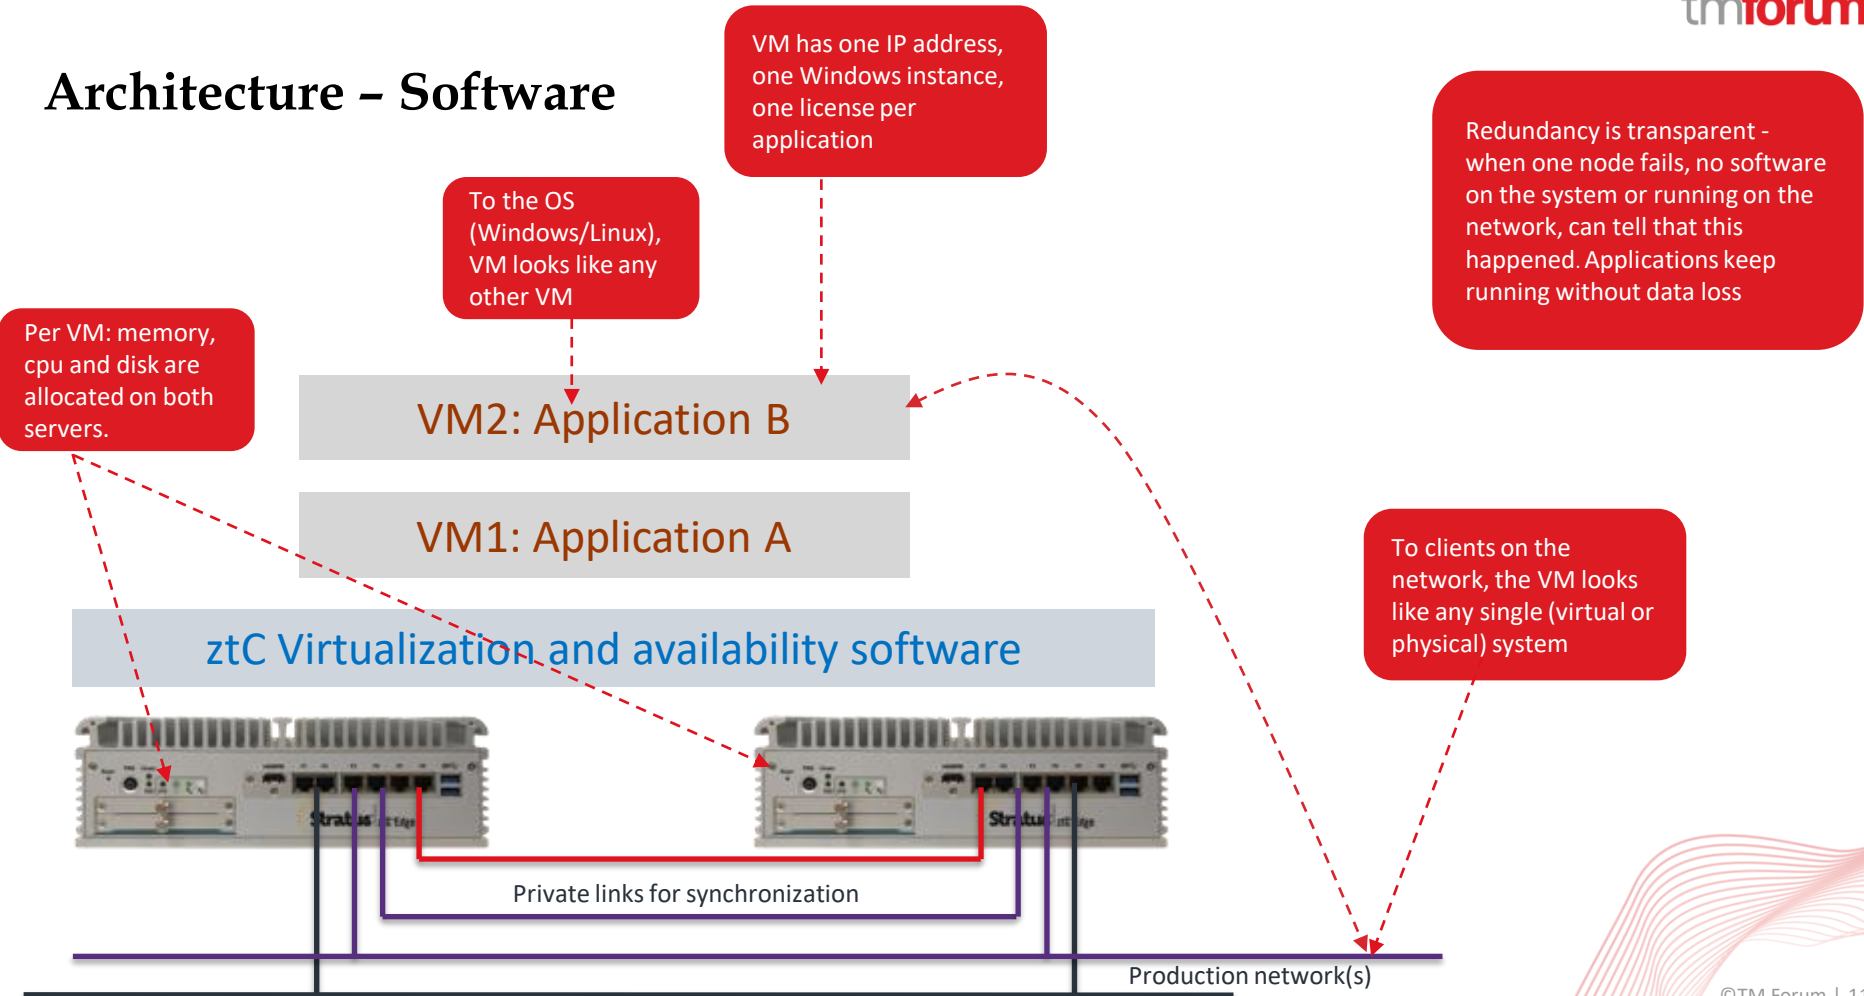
tmforum

Architecture – Software

VM has one IP address, one Windows instance, one license per application

To the OS (Windows/Linux), VM looks like any other VM

Per VM: memory, cpu and disk are allocated on both servers.

Redundancy is transparent - when one node fails, no software on the system or running on the network, can tell that this happened. Applications keep running without data loss

VM2: Application B

VM1: Application A

ztC Virtualization and availability software

To clients on the network, the VM looks like any single (virtual or physical) system

Stratus

Stratus

Private links for synchronization

Production network(s)

©TM Forum | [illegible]